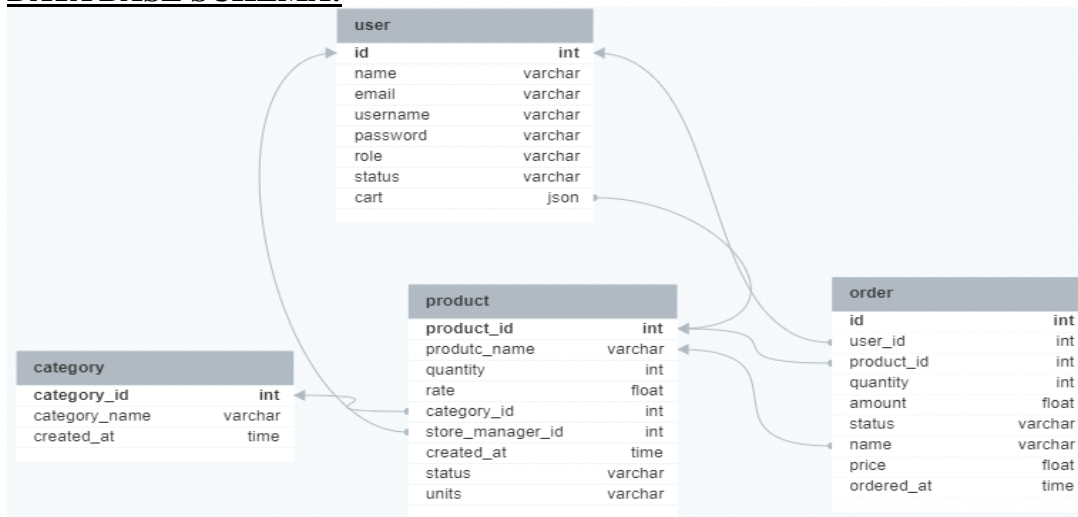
DATA BASE SCHEMA:

| user | |
|---|---|
| id | int |
| name | varchar |
| email | varchar |
| username | varchar |
| password | varchar |
| role | varchar |
| status | varchar |
| cart | json |

| product | |
|---|---|
| product_id | int |
| produtc_name | varchar |
| quantity | int |
| rate | float |
| category_id | int |
| store_manager_id | int |
| created_at | time |
| status | varchar |
| units | varchar |

| order | |
|---|---|
| id | int |
| user_id | int |
| product_id | int |
| quantity | int |
| amount | float |
| status | varchar |
| name | varchar |
| price | float |
| ordered_at | time |

| category | |
|---|---|
| category_id | int |
| category_name | varchar |
| created_at | time |